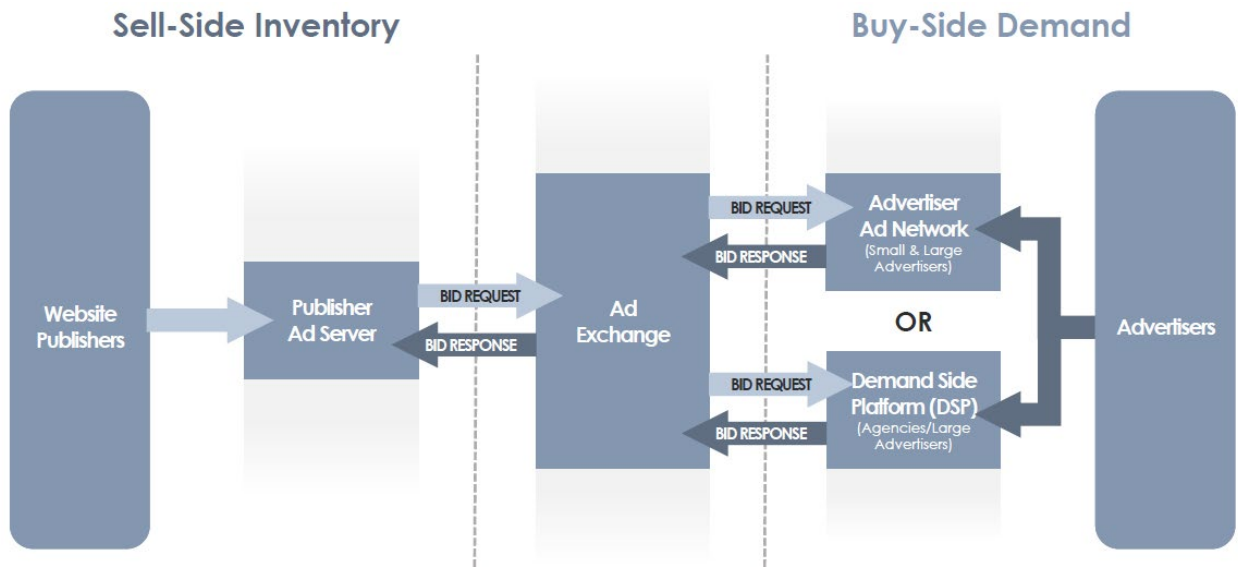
Sell-Side Inventory

Buy-Side Demand

Website Publishers

Publisher Ad Server

BID REQUEST

BID RESPONSE

Ad Exchange

BID REQUEST

Advertiser Ad Network
(Small & Large Advertisers)

BID RESPONSE

OR

BID REQUEST

Demand Side Platform (DSP)
(Agencies/Large Advertisers)

BID RESPONSE

Advertisers